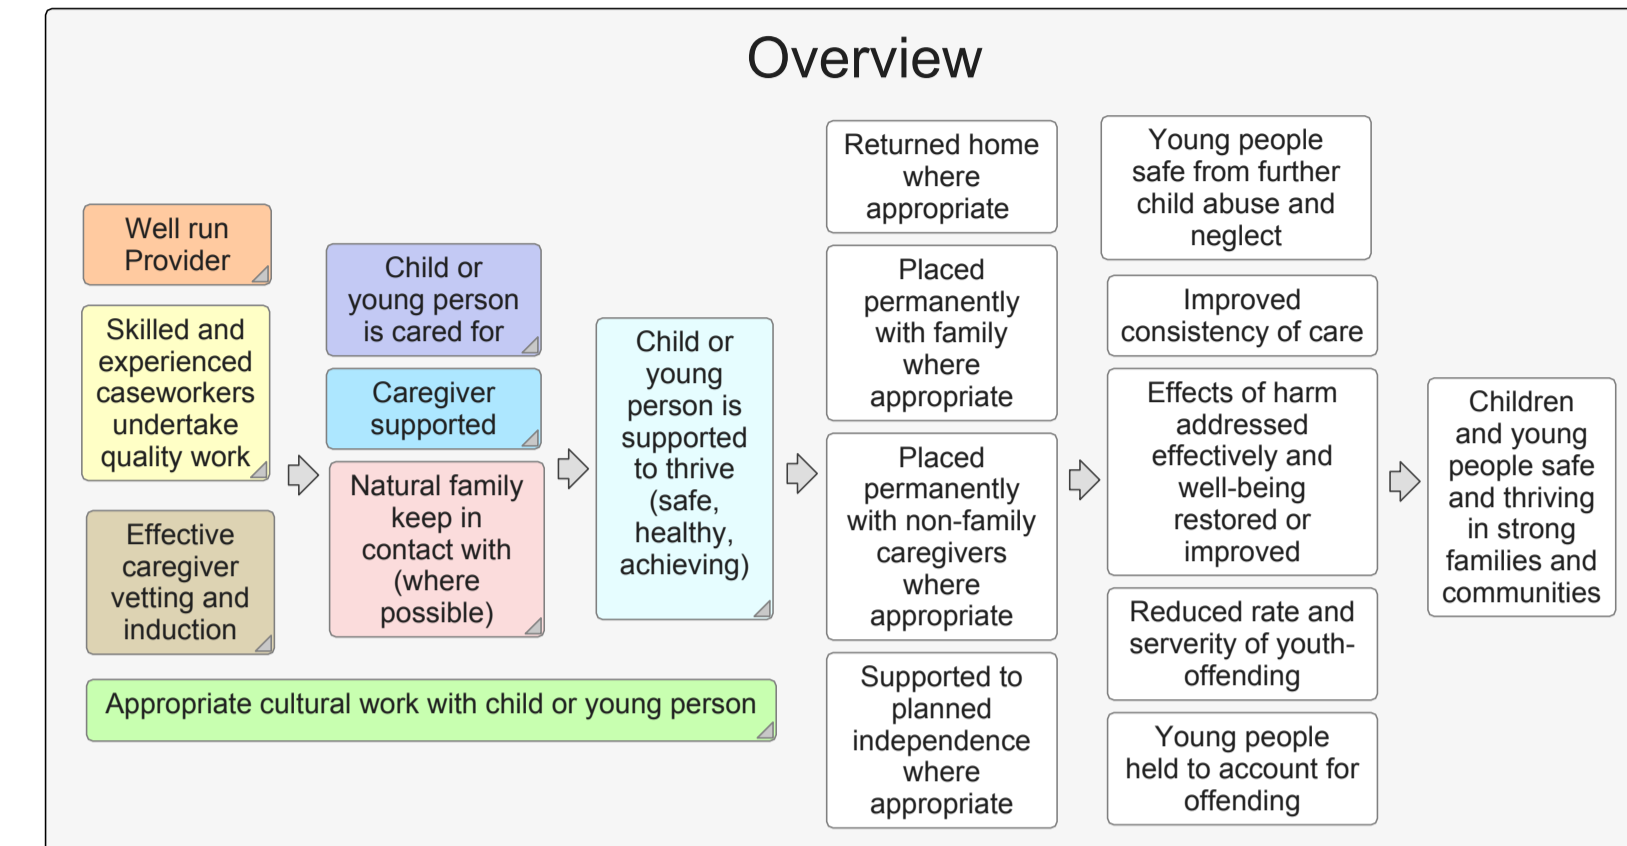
Overview

Well run Provider

Skilled and experienced caseworkers undertake quality work

Effective caregiver vetting and induction

Child or young person is cared for

Caregiver supported

Natural family keep in contact with (where possible)

Appropriate cultural work with child or young person

Child or young person is supported to thrive (safe, healthy, achieving)

Returned home where appropriate

Placed permanently with family where appropriate

Placed permanently with non-family caregivers where appropriate

Supported to planned independence where appropriate

Young people safe from further child abuse and neglect

Improved consistency of care

Effects of harm addressed effectively and well-being restored or improved

Reduced rate and serverity of youth-offending

Young people held to account for offending

Children and young people safe and thriving in strong families and communities